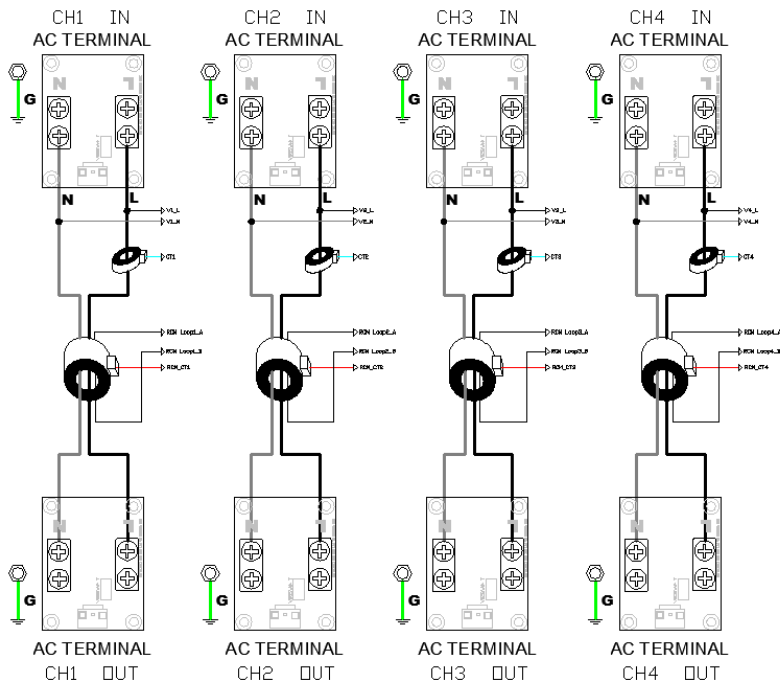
CH1 IN
AC TERMINAL

G
N
L
N
L
V1_L
V1_N
CT1
RCM Loop1_A
RCM Loop1_B
RCM_CT1
G
AC TERMINAL
CH1 OUT

CH2 IN
AC TERMINAL

G
N
L
N
L
V2_L
V2_N
CT2
RCM Loop2_A
RCM Loop2_B
RCM_CT2
G
AC TERMINAL
CH2 OUT

CH3 IN
AC TERMINAL

G
N
L
N
L
V3_L
V3_N
CT3
RCM Loop3_A
RCM Loop3_B
RCM_CT3
G
AC TERMINAL
CH3 OUT

CH4 IN
AC TERMINAL

G
N
L
N
L
V4_L
V4_N
CT4
RCM Loop4_A
RCM Loop4_B
RCM_CT4
G
AC TERMINAL
CH4 OUT